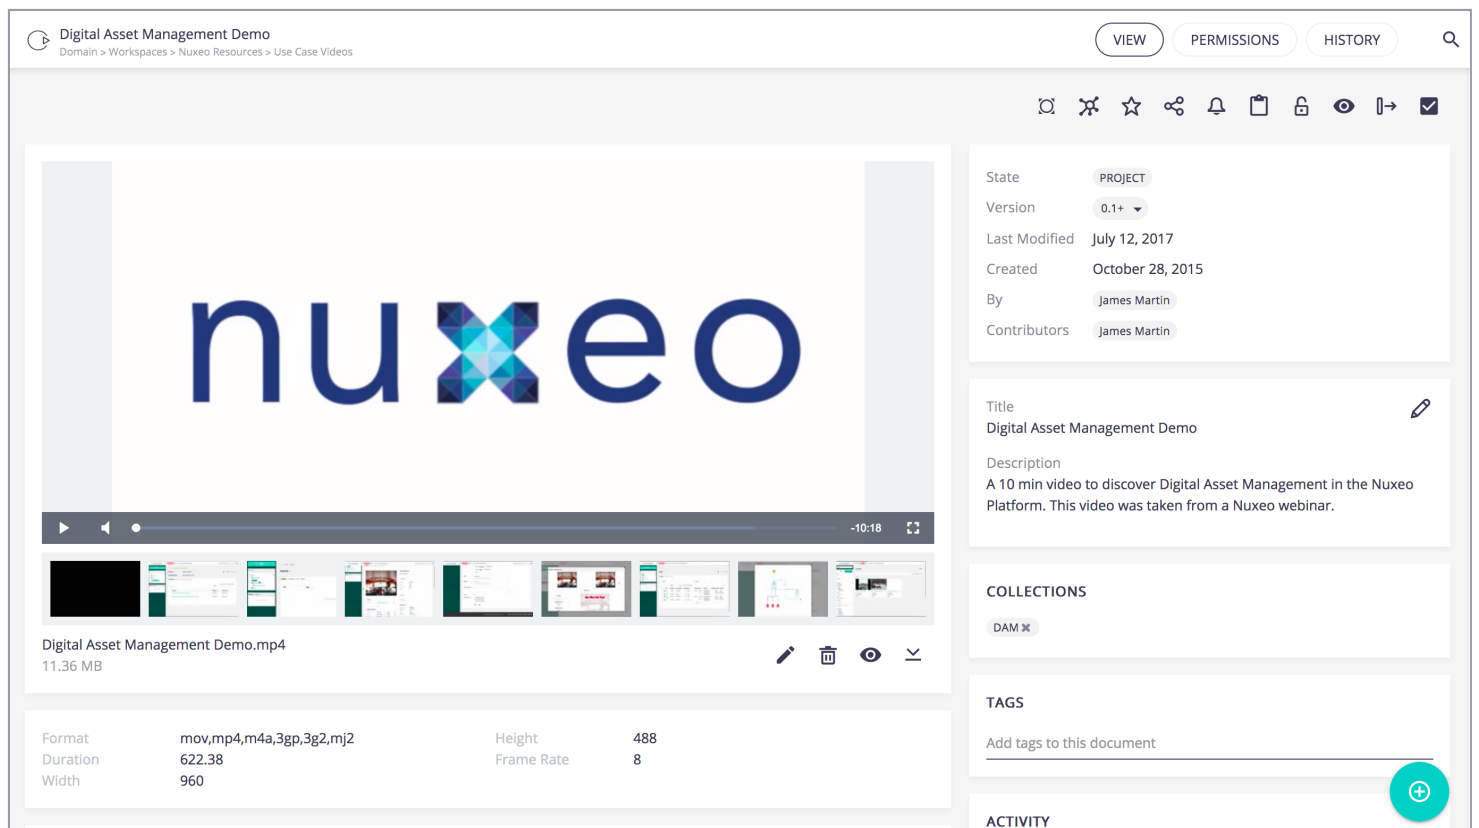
Digital Asset Management Demo
Domain > Workspaces > Nuxeo Resources > Use Case Videos

VIEW PERMISSIONS HISTORY

nuxeo

-10:18

Digital Asset Management Demo.mp4
11.36 MB

| Format | mov,mp4,m4a,3gp,3g2,mj2 | Height | 488 |
|---|---|---|---|
| Duration | 622.38 | Frame Rate | 8 |
| Width | 960 | | |

State PROJECT
Version 0.1+
Last Modified July 12, 2017
Created October 28, 2015
By James Martin
Contributors James Martin

Title
Digital Asset Management Demo

Description
A 10 min video to discover Digital Asset Management in the Nuxeo Platform. This video was taken from a Nuxeo webinar.

COLLECTIONS
DAM

TAGS
Add tags to this document

ACTIVITY